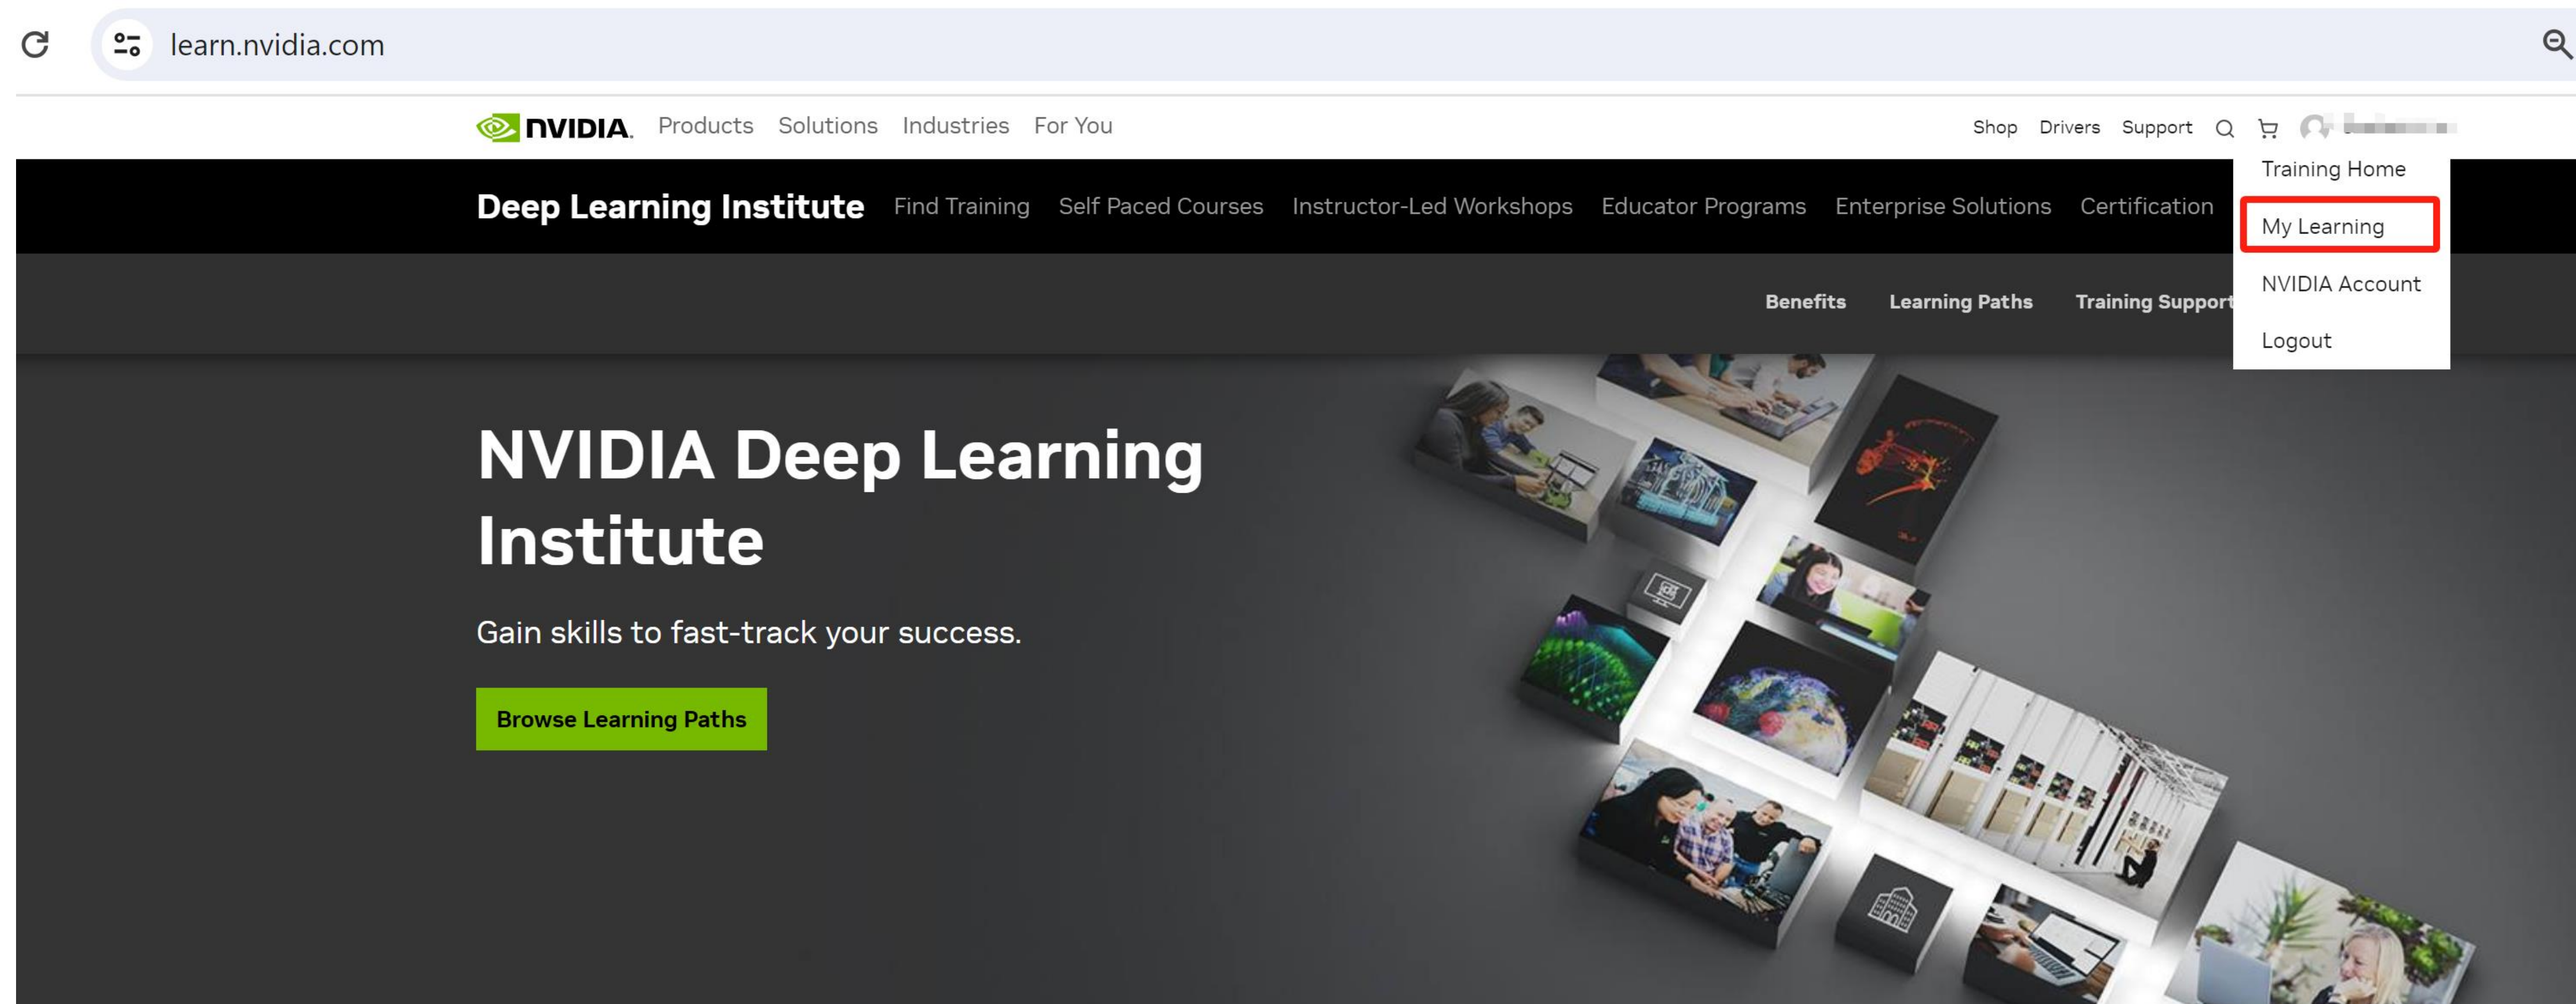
learn.nvidia.com

NVIDIA. Products Solutions Industries For You

Shop Drivers Support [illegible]

Training Home

My Learning

NVIDIA Account

Logout

Deep Learning Institute Find Training Self Paced Courses Instructor-Led Workshops Educator Programs Enterprise Solutions Certification

Benefits Learning Paths Training Support

NVIDIA Deep Learning Institute

Gain skills to fast-track your success.

Browse Learning Paths